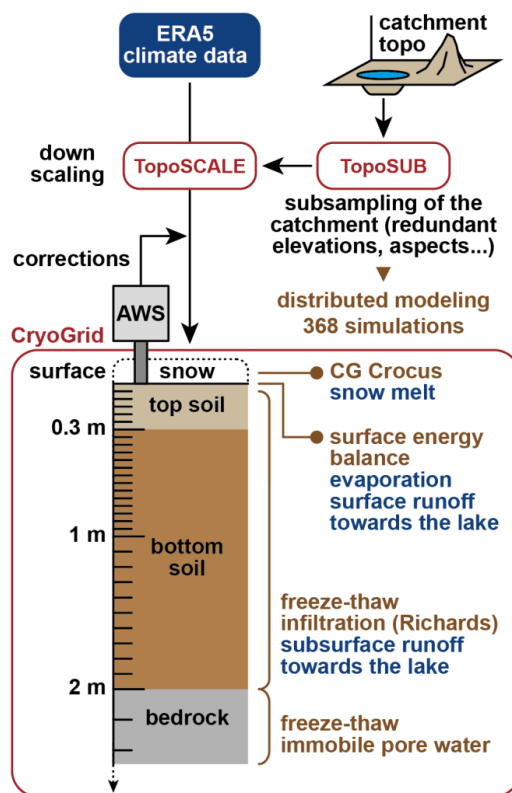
ERA5 climate data

catchment topo

down scaling

TopoSCALE

TopoSUB

subsampling of the catchment (redundant elevations, aspects...)

corrections

distributed modeling 368 simulations

AWS

CryoGrid

surface

snow

CG Crocus snow melt

top soil

0.3 m

surface energy balance evaporation surface runoff towards the lake

1 m

bottom soil

freeze-thaw infiltration (Richards) subsurface runoff towards the lake

2 m

bedrock

freeze-thaw immobile pore water